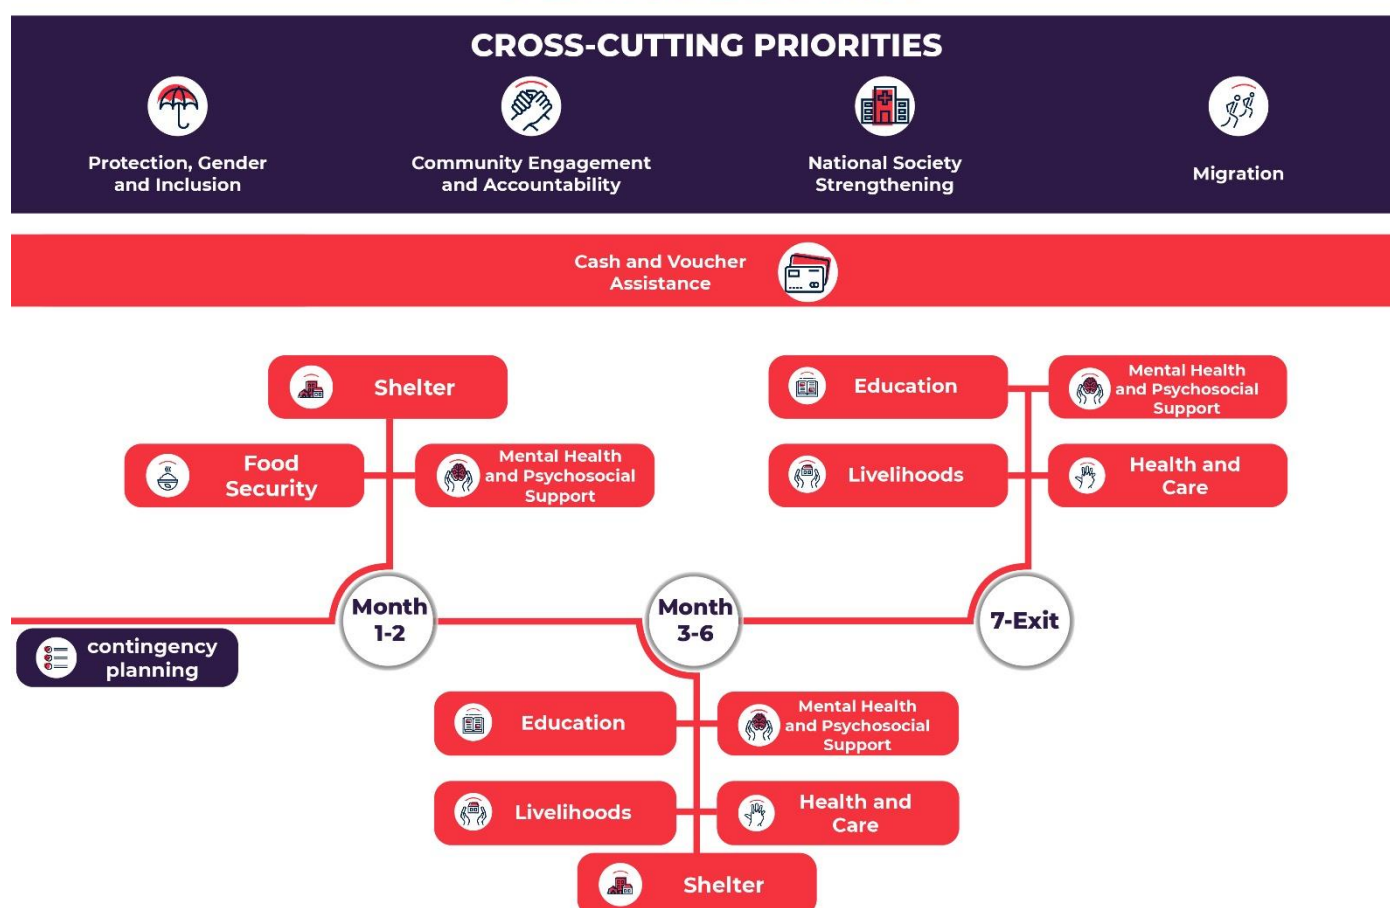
CROSS-CUTTING PRIORITIES

Protection, Gender and Inclusion

Community Engagement and Accountability

National Society Strengthening

Migration

Cash and Voucher Assistance

Shelter

Food Security

Mental Health and Psychosocial Support

Education

Mental Health and Psychosocial Support

Livelihoods

Health and Care

Month 1-2

Month 3-6

7-Exit

contingency planning

Education

Mental Health and Psychosocial Support

Livelihoods

Health and Care

Shelter